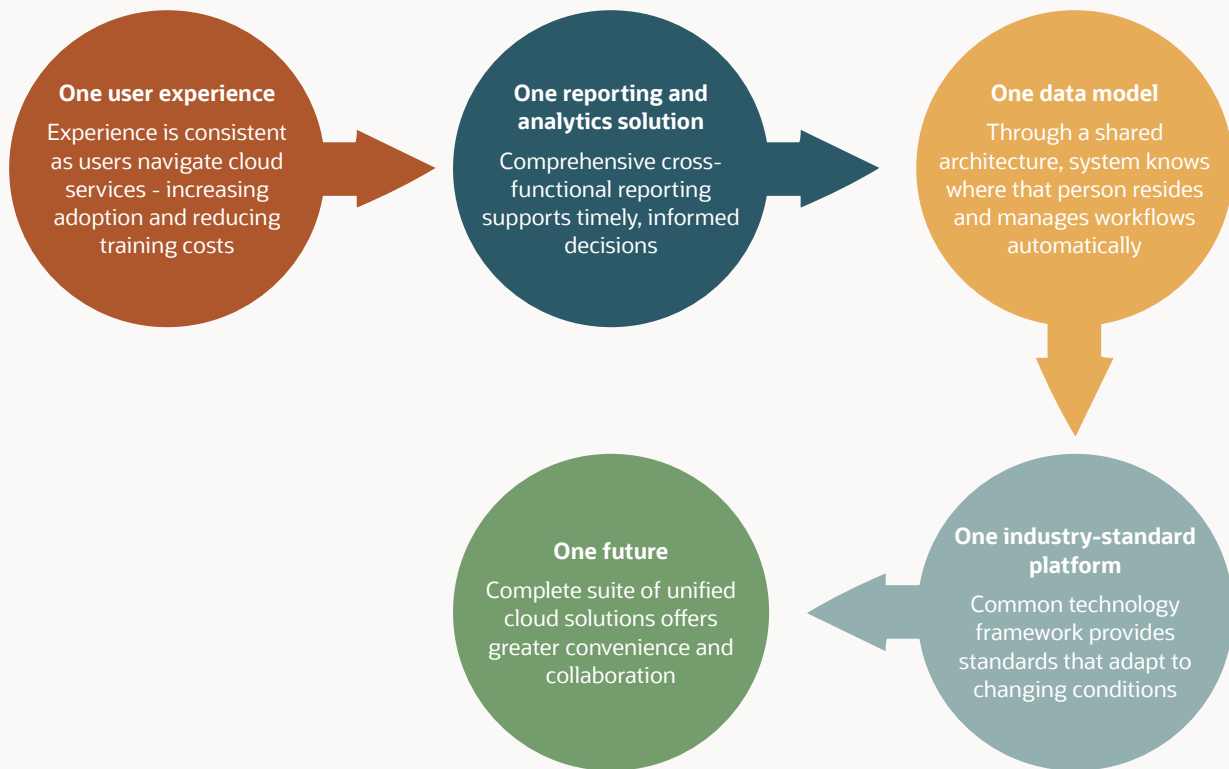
One user experience

Experience is consistent as users navigate cloud services - increasing adoption and reducing training costs

One reporting and analytics solution

Comprehensive cross-functional reporting supports timely, informed decisions

One data model

Through a shared architecture, system knows where that person resides and manages workflows automatically

One industry-standard platform

Common technology framework provides standards that adapt to changing conditions

One future

Complete suite of unified cloud solutions offers greater convenience and collaboration